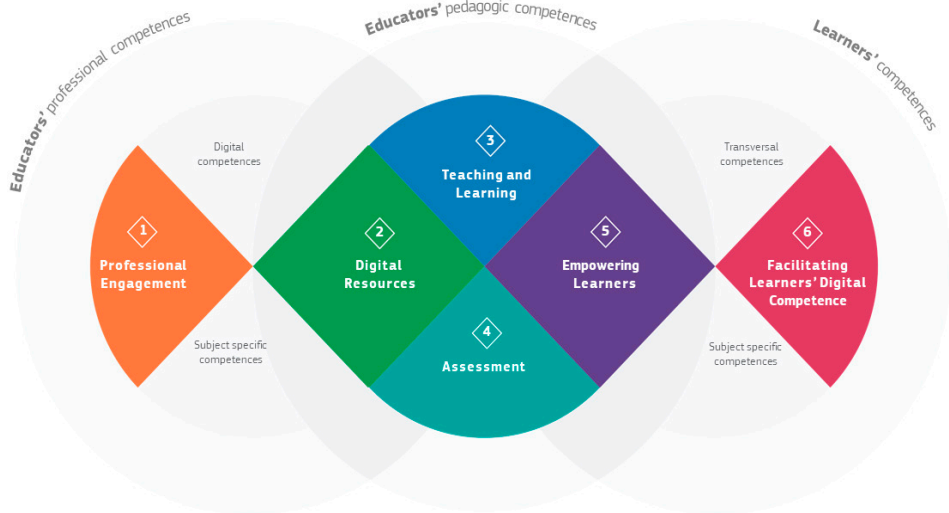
Educators' professional competences

Educators' pedagogic competences

Learners' competences

Digital competences

Subject specific competences

Transversal competences

Subject specific competences

1
Professional Engagement

2
Digital Resources

3
Teaching and Learning

4
Assessment

5
Empowering Learners

6
Facilitating Learners' Digital Competence